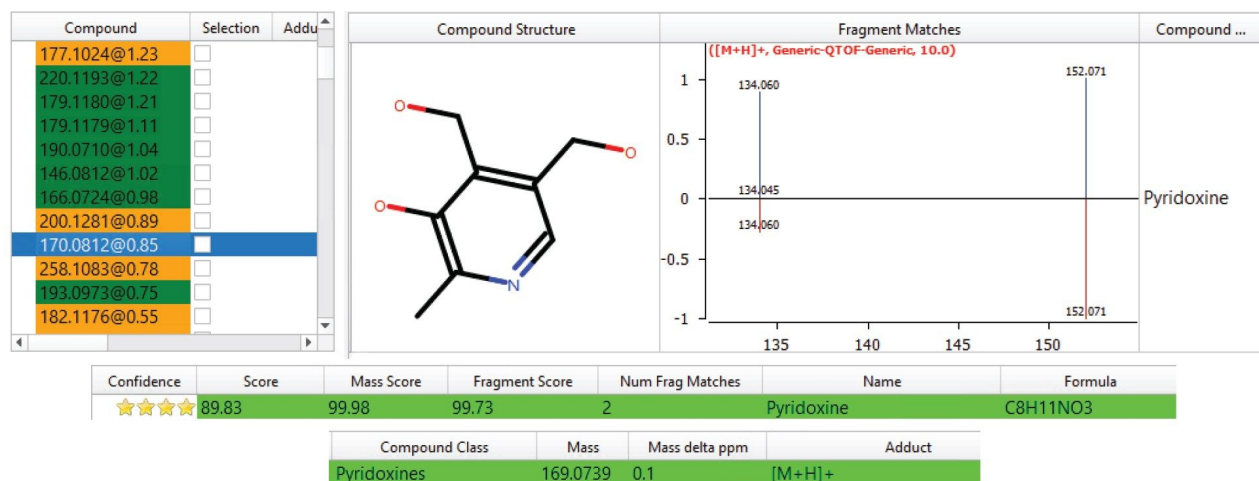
| Compound | Selection | Addu |
|---|---|---|
| 177.1024@1.23 | | |
| 220.1193@1.22 | | |
| 179.1180@1.21 | | |
| 179.1179@1.11 | | |
| 190.0710@1.04 | | |
| 146.0812@1.02 | | |
| 166.0724@0.98 | | |
| 200.1281@0.89 | | |
| 170.0812@0.85 | | |
| 258.1083@0.78 | | |
| 193.0973@0.75 | | |
| 182.1176@0.55 | | |

Compound Structure

O O O N

Fragment Matches

([M+H]+, Generic-QTOF-Generic, 10.0)

1 0.5 0 -0.5 -1

134.060 152.071 134.045 134.060 152.071

135 140 145 150

Compound ...

Pyridoxine

| Confidence | Score | Mass Score | Fragment Score | Num Frag Matches | Name | Formula |
|---|---|---|---|---|---|---|
| | 89.83 | 99.98 | 99.73 | 2 | Pyridoxine | C8H11NO3 |

| Compound Class | Mass | Mass delta ppm | Adduct |
|---|---|---|---|
| Pyridoxines | 169.0739 | 0.1 | [M+H]+ |